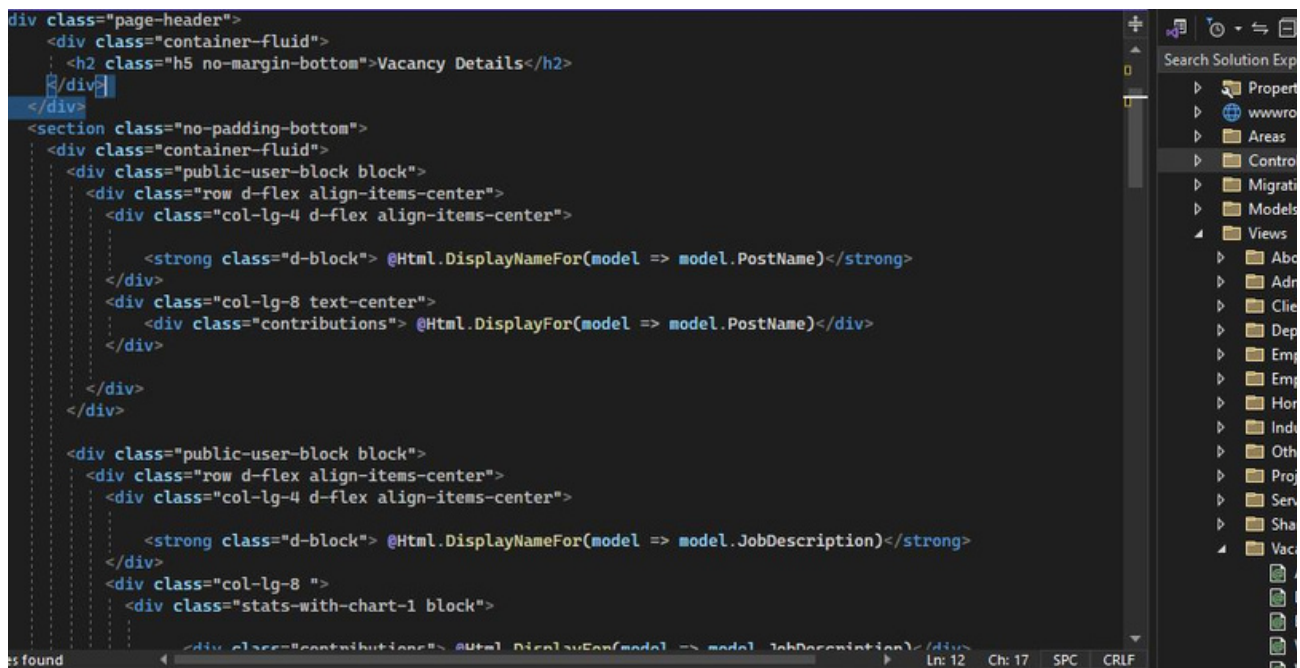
div class="page-header">
<div class="container-fluid">
<h2 class="h5 no-margin-bottom">Vacancy Details</h2>
</div>
</div>
<section class="no-padding-bottom">
<div class="container-fluid">
<div class="public-user-block block">
<div class="row d-flex align-items-center">
<div class="col-lg-4 d-flex align-items-center">

<strong class="d-block"> @Html.DisplayNameFor(model => model.PostName)</strong>
</div>
<div class="col-lg-8 text-center">
<div class="contributions"> @Html.DisplayFor(model => model.PostName)</div>
</div>

</div>
</div>

<div class="public-user-block block">
<div class="row d-flex align-items-center">
<div class="col-lg-4 d-flex align-items-center">

<strong class="d-block"> @Html.DisplayNameFor(model => model.JobDescription)</strong>
</div>
<div class="col-lg-8 ">
<div class="stats-with-chart-1 block">

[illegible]

s found

Ln: 12 Ch: 17 SPC CRLF

Search Solution Exp
Propert
wwwro
Areas
Contro
Migrati
Models
Views
Abo
Adr
Clie
Dep
Emp
Emp
Hor
Indu
Oth
Proj
Serv
Sha
Vaca